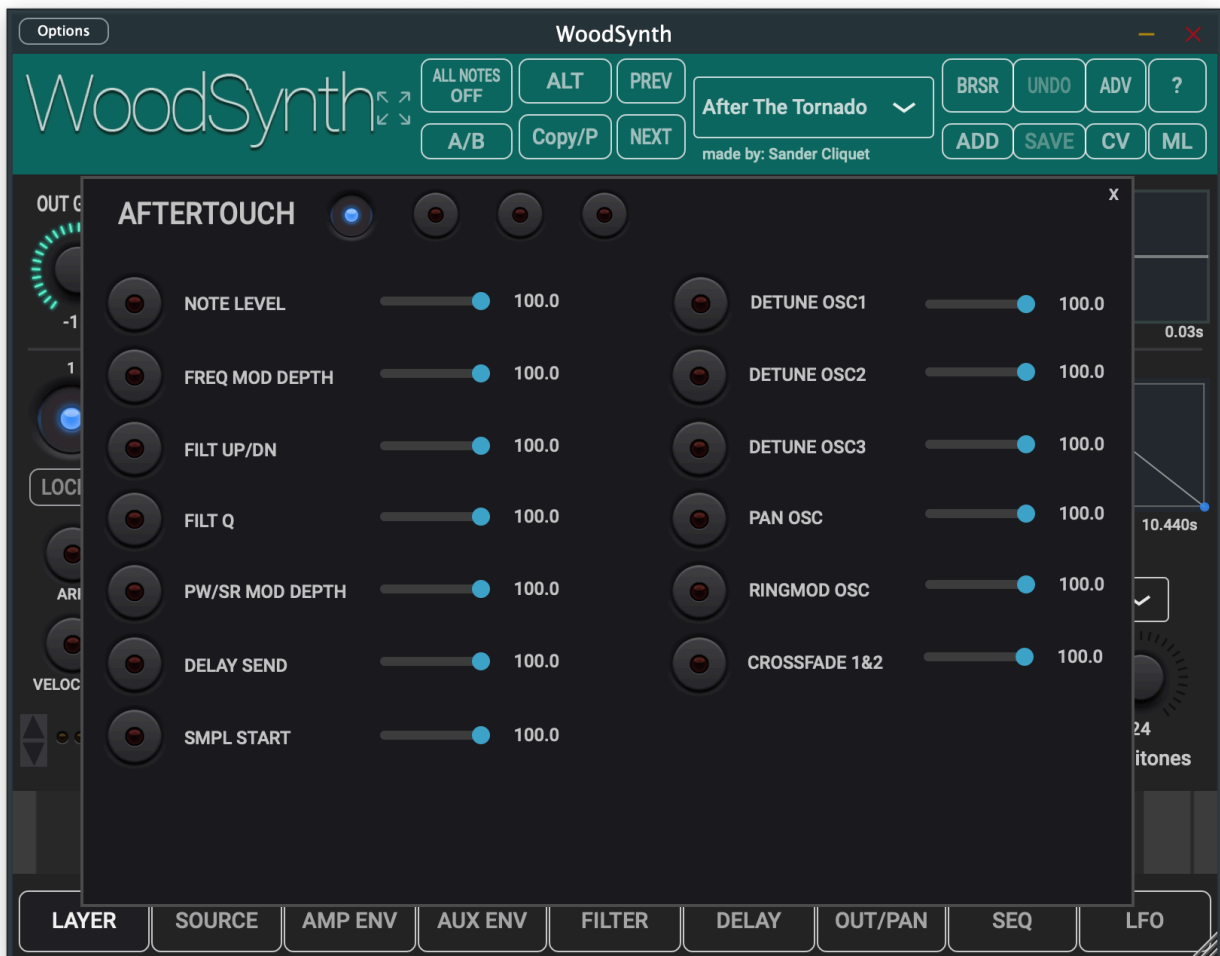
Options

WoodSynth

WoodSynth

ALL NOTES OFF

ALT

PREV

A/B

Copy/P

NEXT

After The Tornado

made by: Sander Cliquet

BRSR

UNDO

ADV

?

ADD

SAVE

CV

ML

OUT G

-1

1

LOCI

ARI

VELOC

0.03s

10.440s

24

itones

x

AFTERTOUCH

NOTE LEVEL 100.0

FREQ MOD DEPTH 100.0

FILT UP/DN 100.0

FILT Q 100.0

PW/SR MOD DEPTH 100.0

DELAY SEND 100.0

SMPL START 100.0

DETUNE OSC1 100.0

DETUNE OSC2 100.0

DETUNE OSC3 100.0

PAN OSC 100.0

RINGMOD OSC 100.0

CROSSFADE 1&2 100.0

LAYER

SOURCE

AMP ENV

AUX ENV

FILTER

DELAY

OUT/PAN

SEQ

LFO